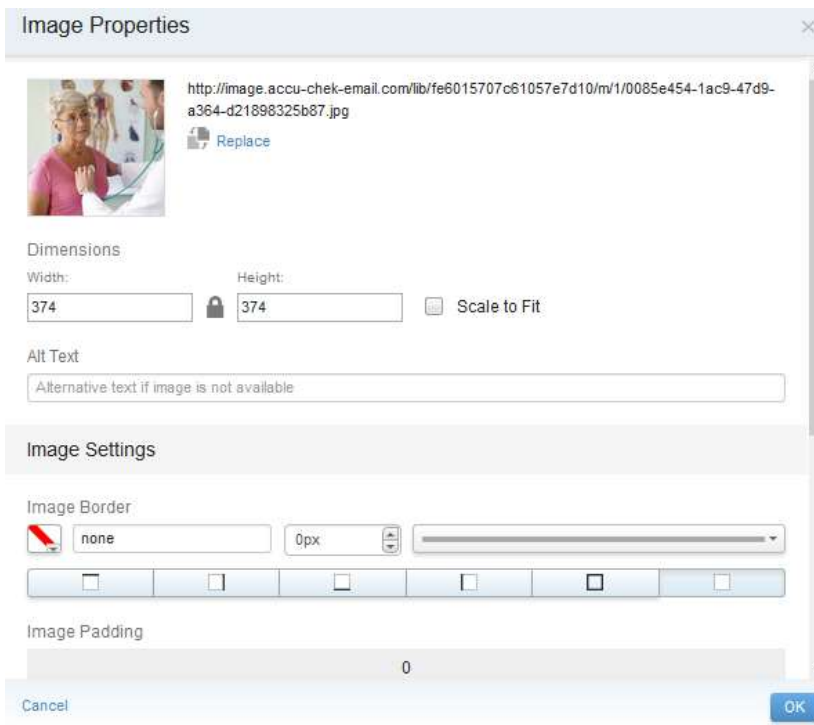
Image Properties

http://image.accu-chek-email.com/lib/fe6015707c61057e7d10/m/1/0085e454-1ac9-47d9-a364-d21898325b87.jpg

Replace

Dimensions

Width:

374

Height:

374

Scale to Fit

Alt Text

Alternative text if image is not available

Image Settings

Image Border

none

0px

Image Padding

0

Cancel

OK